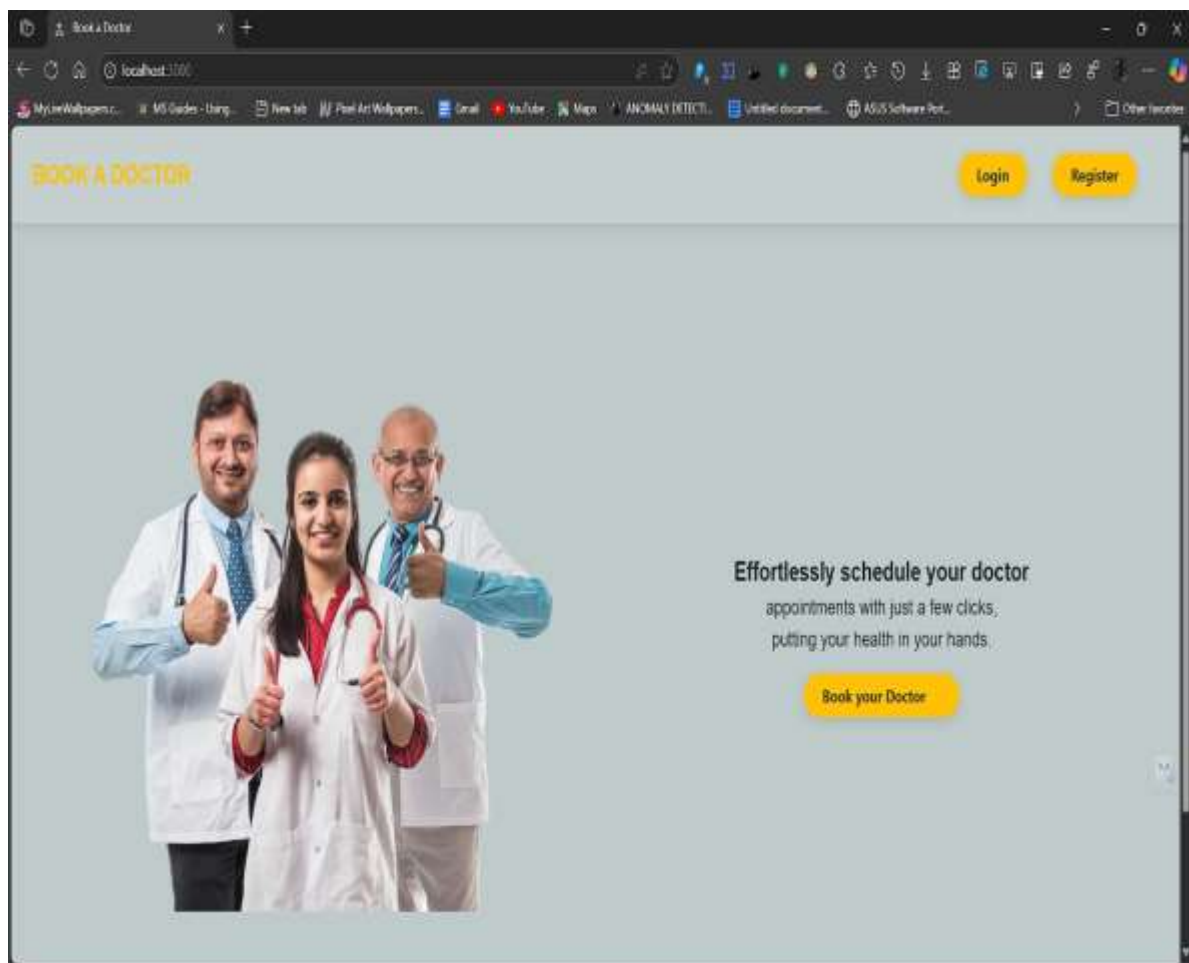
Book a Doctor

localhost:3000

MyLiveWallpapers.c... MS Guides - Using... New tab Pixel Art Wallpapers... Gmail YouTube Maps ANOMALY DETECTI... Untitled document... ASUS Software Port...

Other favorites

BOOK A DOCTOR

Login

Register

Effortlessly schedule your doctor appointments with just a few clicks, putting your health in your hands.

Book your Doctor